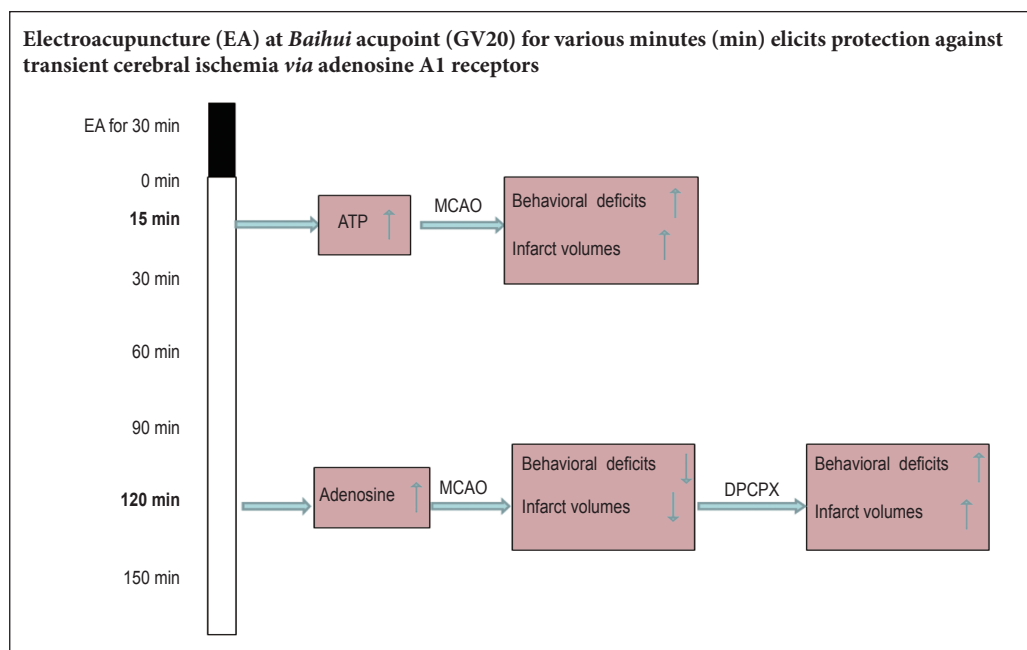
Electroacupuncture (EA) at *Baihui* acupoint (GV20) for various minutes (min) elicits protection against transient cerebral ischemia *via* adenosine A1 receptors

EA for 30 min

0 min

15 min

30 min

60 min

90 min

120 min

150 min

ATP ↑

MCAO

Behavioral deficits ↑

Infarct volumes ↑

Adenosine ↑

MCAO

Behavioral deficits ↓

Infarct volumes ↓

DPCPX

Behavioral deficits ↑

Infarct volumes ↑